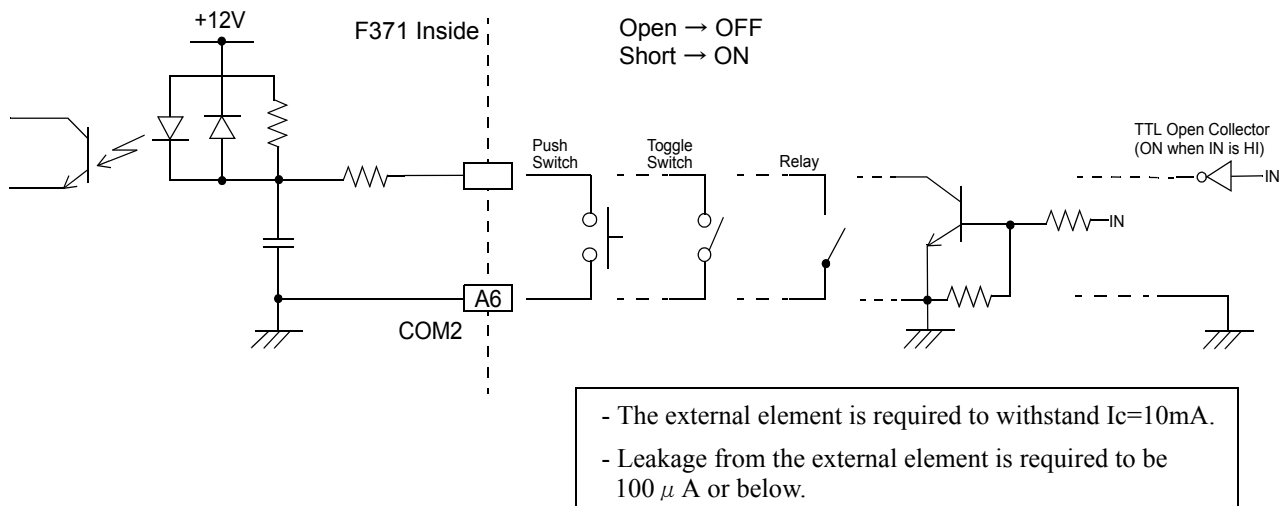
+12V

F371 Inside

Open → OFF
Short → ON

Push Switch

Toggle Switch

Relay

TTL Open Collector (ON when IN is HI)

IN

IN

A6

COM2

- The external element is required to withstand Ic=10mA.

- Leakage from the external element is required to be 100 $\mu$ A or below.